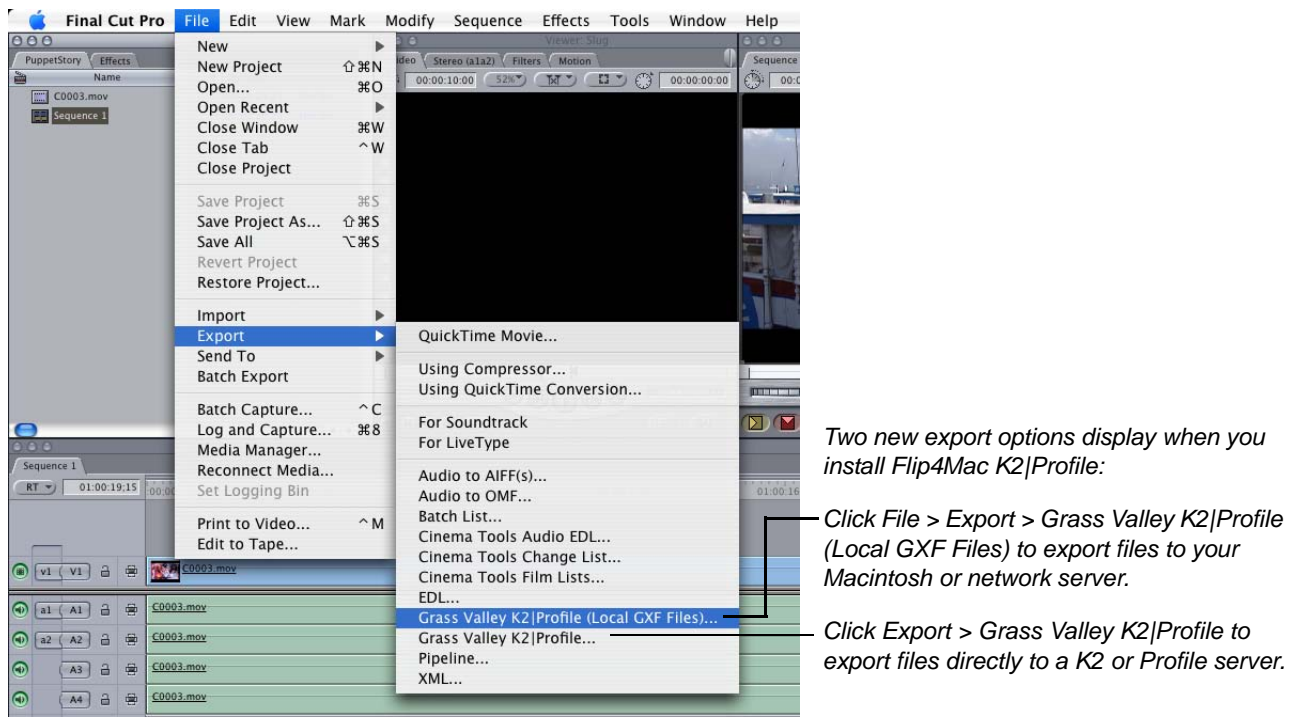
Final Cut Pro File Edit View Mark Modify Sequence Effects Tools Window Help

PuppetStory Effects
Name
C0003.mov
Sequence 1

New
New Project ⇧⌘N
Open... ⌘O
Open Recent
Close Window ⌘W
Close Tab ^W
Close Project

Save Project ⌘S
Save Project As... ⇧⌘S
Save All ⌥⌘S
Revert Project
Restore Project...

Import
Export
Send To
Batch Export

Batch Capture... ^C
Log and Capture... ⌘8
Media Manager...
Reconnect Media...
Set Logging Bin

Print to Video... ^M
Edit to Tape...

Viewer: Slug
Video Stereo (a1a2) Filters Motion
00:00:10:00 52% 00:00:00:00

Sequence

QuickTime Movie...

Using Compressor...
Using QuickTime Conversion...

For Soundtrack
For LiveType

Audio to AIFF(s)...
Audio to OMF...
Batch List...
Cinema Tools Audio EDL...
Cinema Tools Change List...
Cinema Tools Film Lists...
EDL...
Grass Valley K2|Profile (Local GXF Files)...
Grass Valley K2|Profile...
Pipeline...
XML...

Sequence 1
RT 01:00:19;15 00;00
01:00:16
v1 V1 C0003.mov
a1 A1 C0003.mov
a2 A2 C0003.mov
A3 C0003.mov
A4 C0003.mov

Two new export options display when you install Flip4Mac K2|Profile:

Click File > Export > Grass Valley K2|Profile (Local GXF Files) to export files to your Macintosh or network server.

Click Export > Grass Valley K2|Profile to export files directly to a K2 or Profile server.